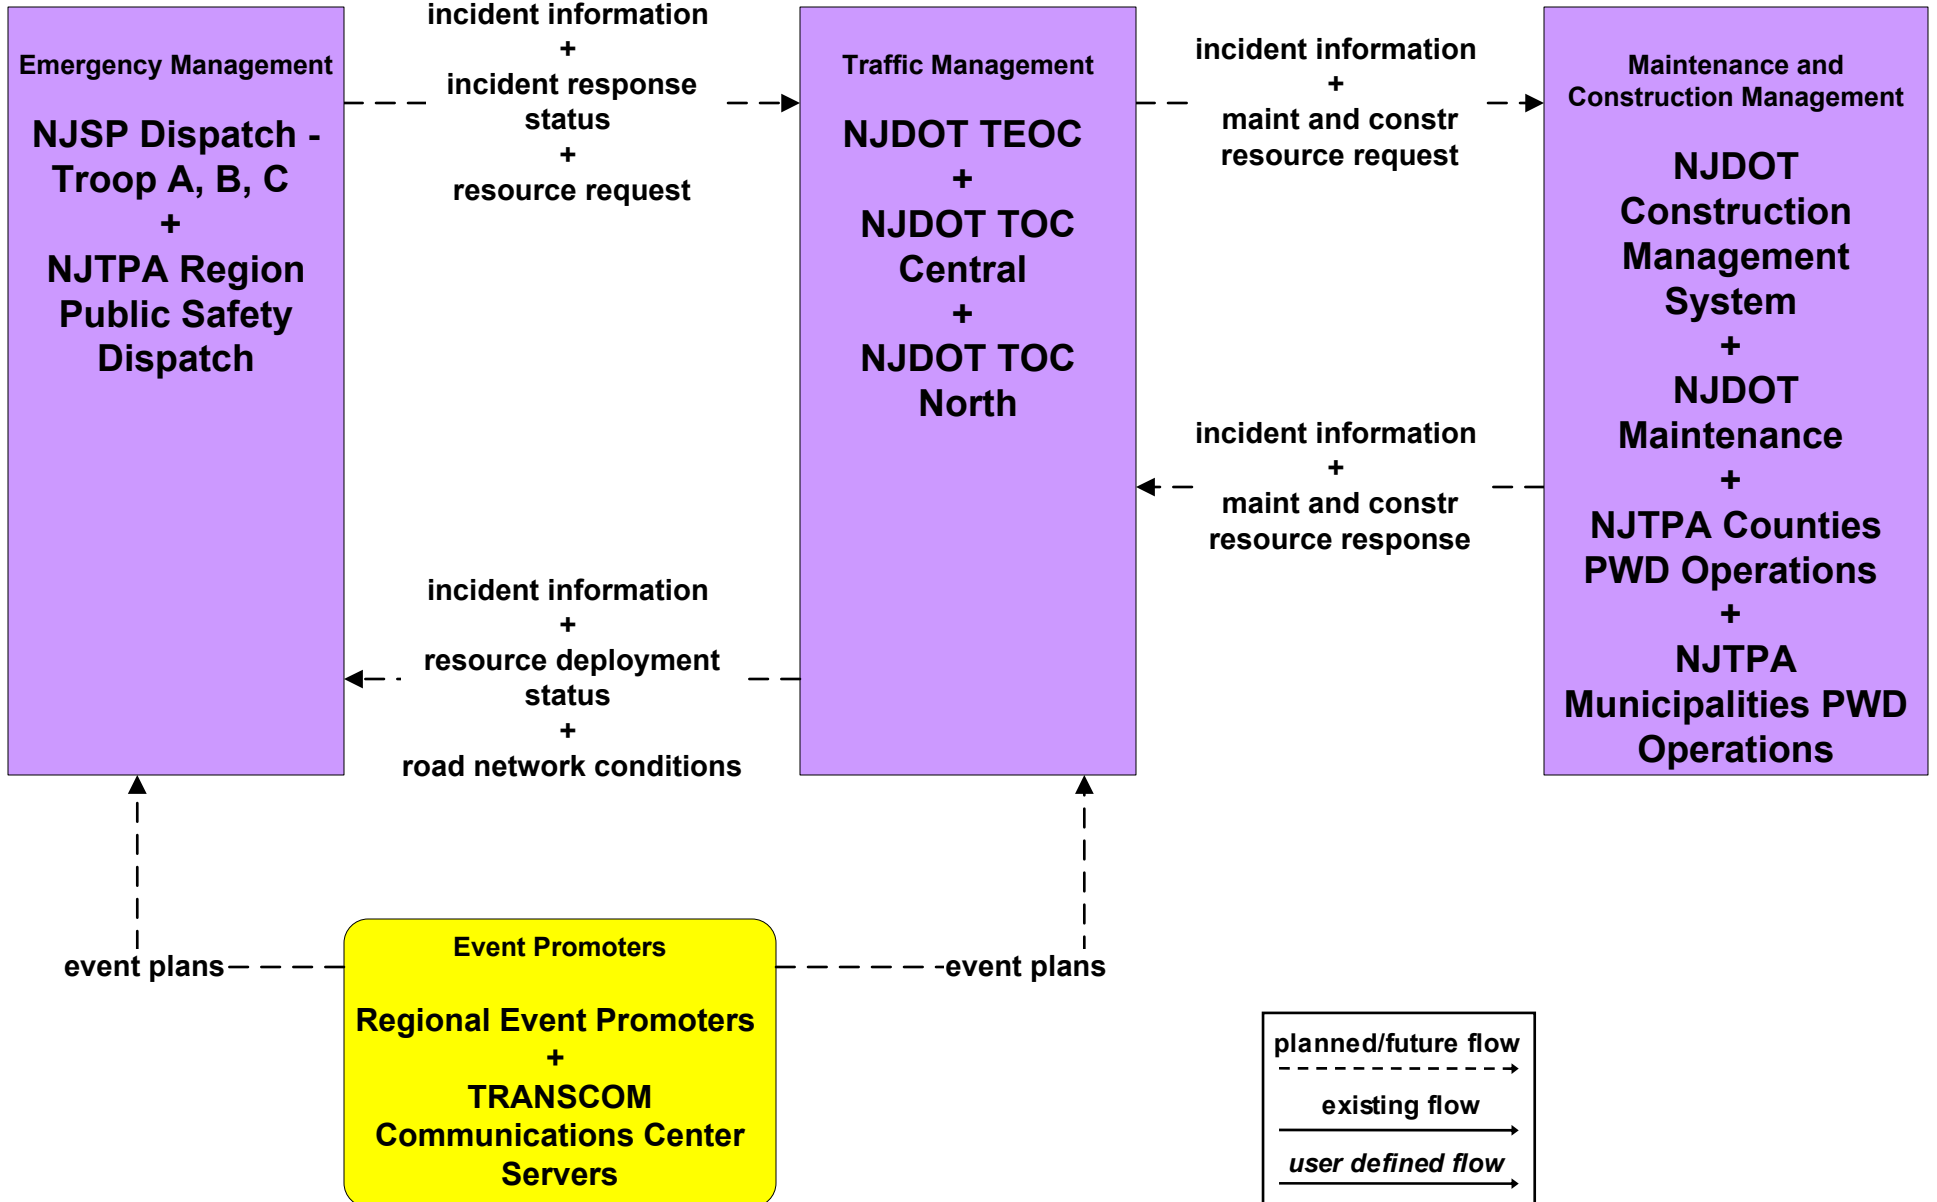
Emergency Management

NJSP Dispatch - Troop A, B, C
+
NJTPA Region Public Safety Dispatch

incident information
+
incident response status
+
resource request

Traffic Management

NJDOT TEOC
+
NJDOT TOC Central
+
NJDOT TOC North

incident information
+
maint and constr resource request

Maintenance and Construction Management

NJDOT Construction Management System
+
NJDOT Maintenance
+
NJTPA Counties PWD Operations
+
NJTPA Municipalities PWD Operations

incident information
+
maint and constr resource response

incident information
+
resource deployment status
+
road network conditions

event plans

Event Promoters

Regional Event Promoters
+
TRANSCOM Communications Center Servers

event plans

planned/future flow

existing flow

user defined flow